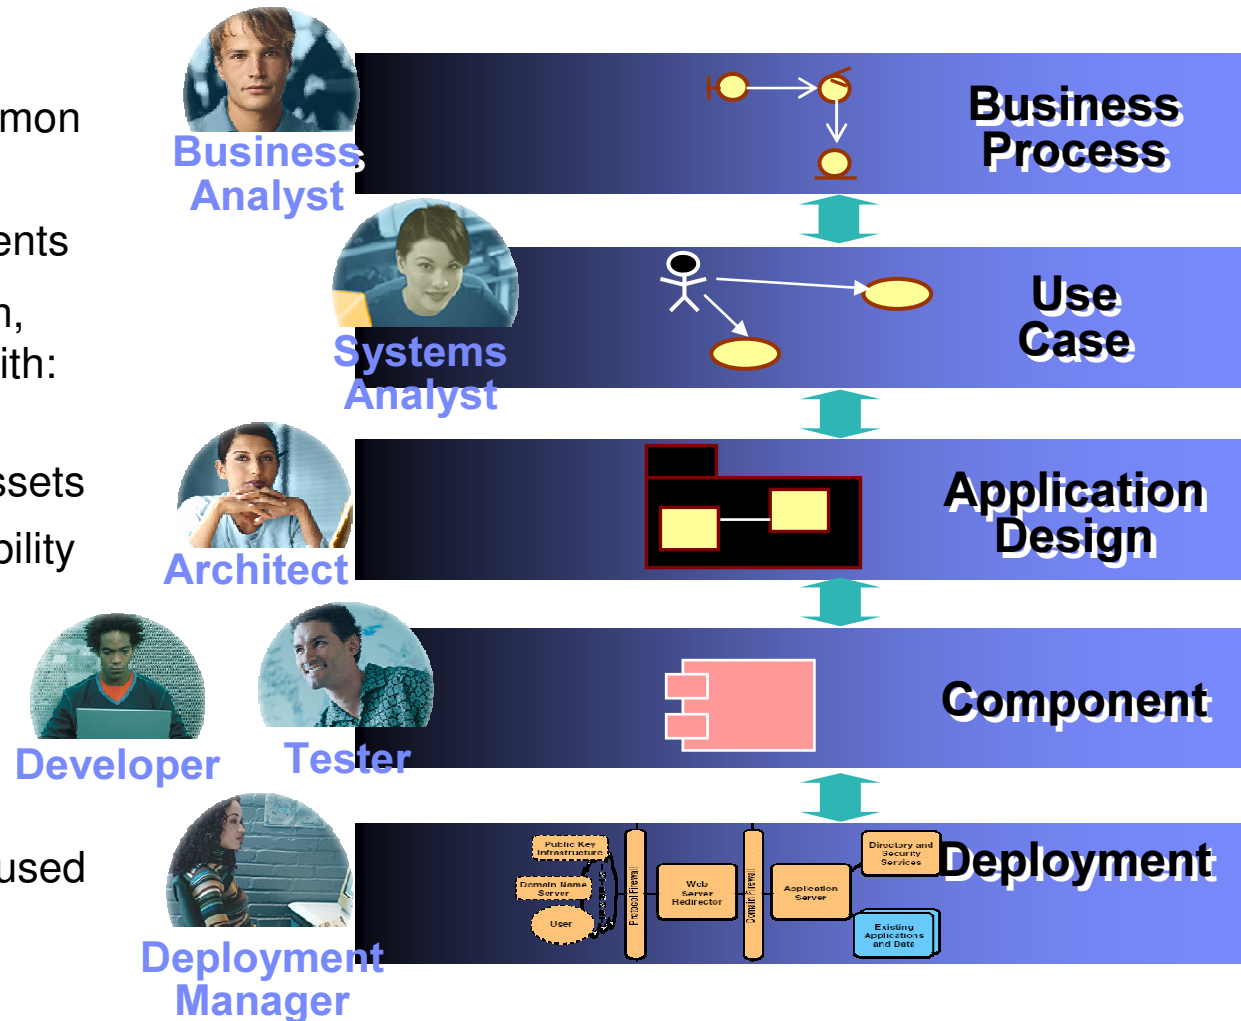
mon

ents

n,
ith:

ssets

bility

used

Business Analyst

Business Process

Systems Analyst

Use Case

Architect

Application Design

Developer

Tester

Component

Deployment Manager

Public Key Infrastructure

Domain Name Server

User

Protocol Firewall

Web Server Redirector

Domain Firewall

Application Server

Directory and Security Services

Existing Applications and Data

Deployment